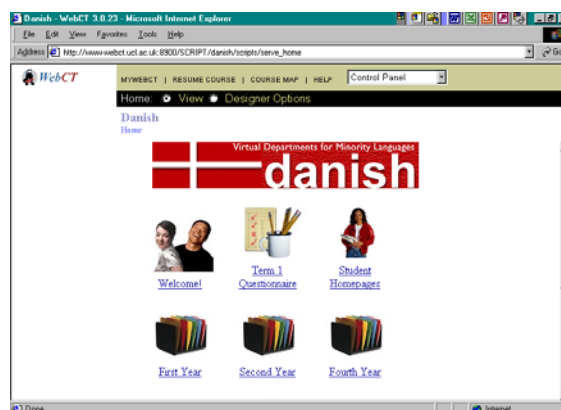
Danish - WebCT 3.0.23 - Microsoft Internet Explorer

File Edit View Favorites Tools Help

Address http://www-webct.ucl.ac.uk:8900/SCRIPT/danish/scripts/serve_home

WebCT

MYWEBCT | RESUME COURSE | COURSE MAP | HELP Control Panel

Home: View Designer Options

Danish
Home

Virtual Departments for Minority Languages
danish

Welcome!

Term 1 Questionnaire

Student Homepages

First Year

Second Year

Fourth Year

Done

Internet